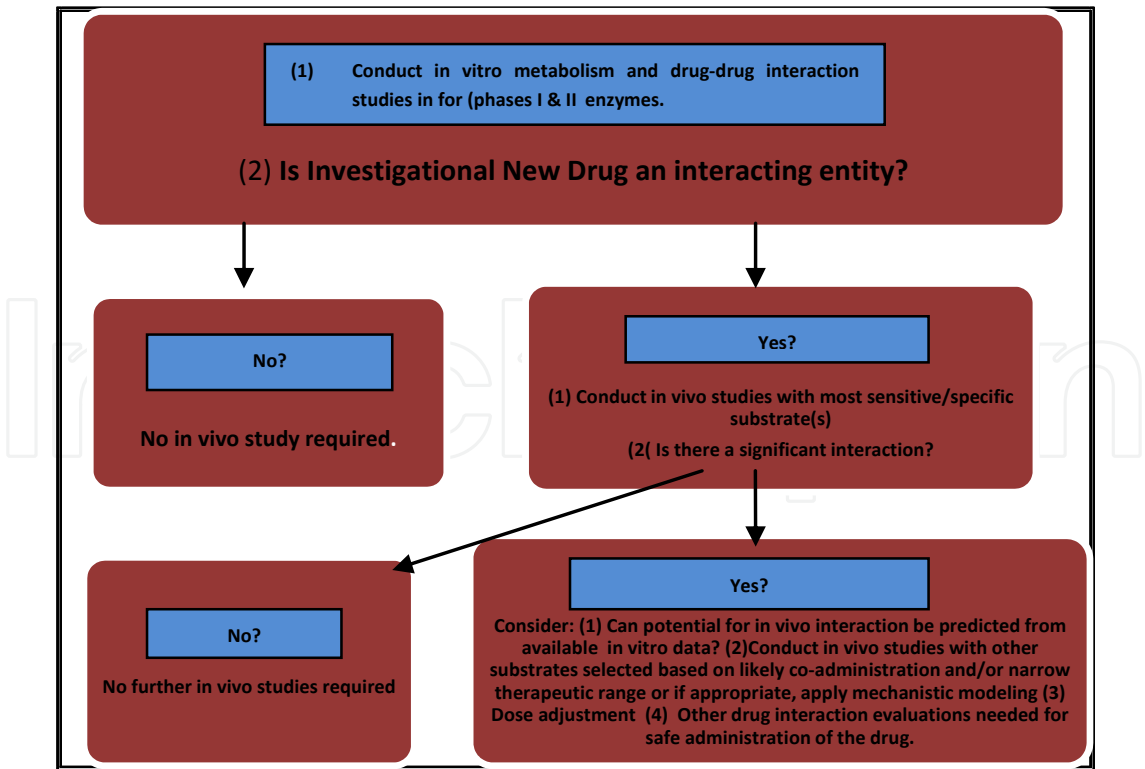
(1) Conduct in vitro metabolism and drug-drug interaction studies in for (phases I & II enzymes.

(2) Is Investigational New Drug an interacting entity?

No?

No in vivo study required.

Yes?

(1) Conduct in vivo studies with most sensitive/specific substrate(s)

(2( Is there a significant interaction?

No?

No further in vivo studies required

Yes?

Consider: (1) Can potential for in vivo interaction be predicted from available in vitro data? (2)Conduct in vivo studies with other substrates selected based on likely co-administration and/or narrow therapeutic range or if appropriate, apply mechanistic modeling (3) Dose adjustment (4) Other drug interaction evaluations needed for safe administration of the drug.